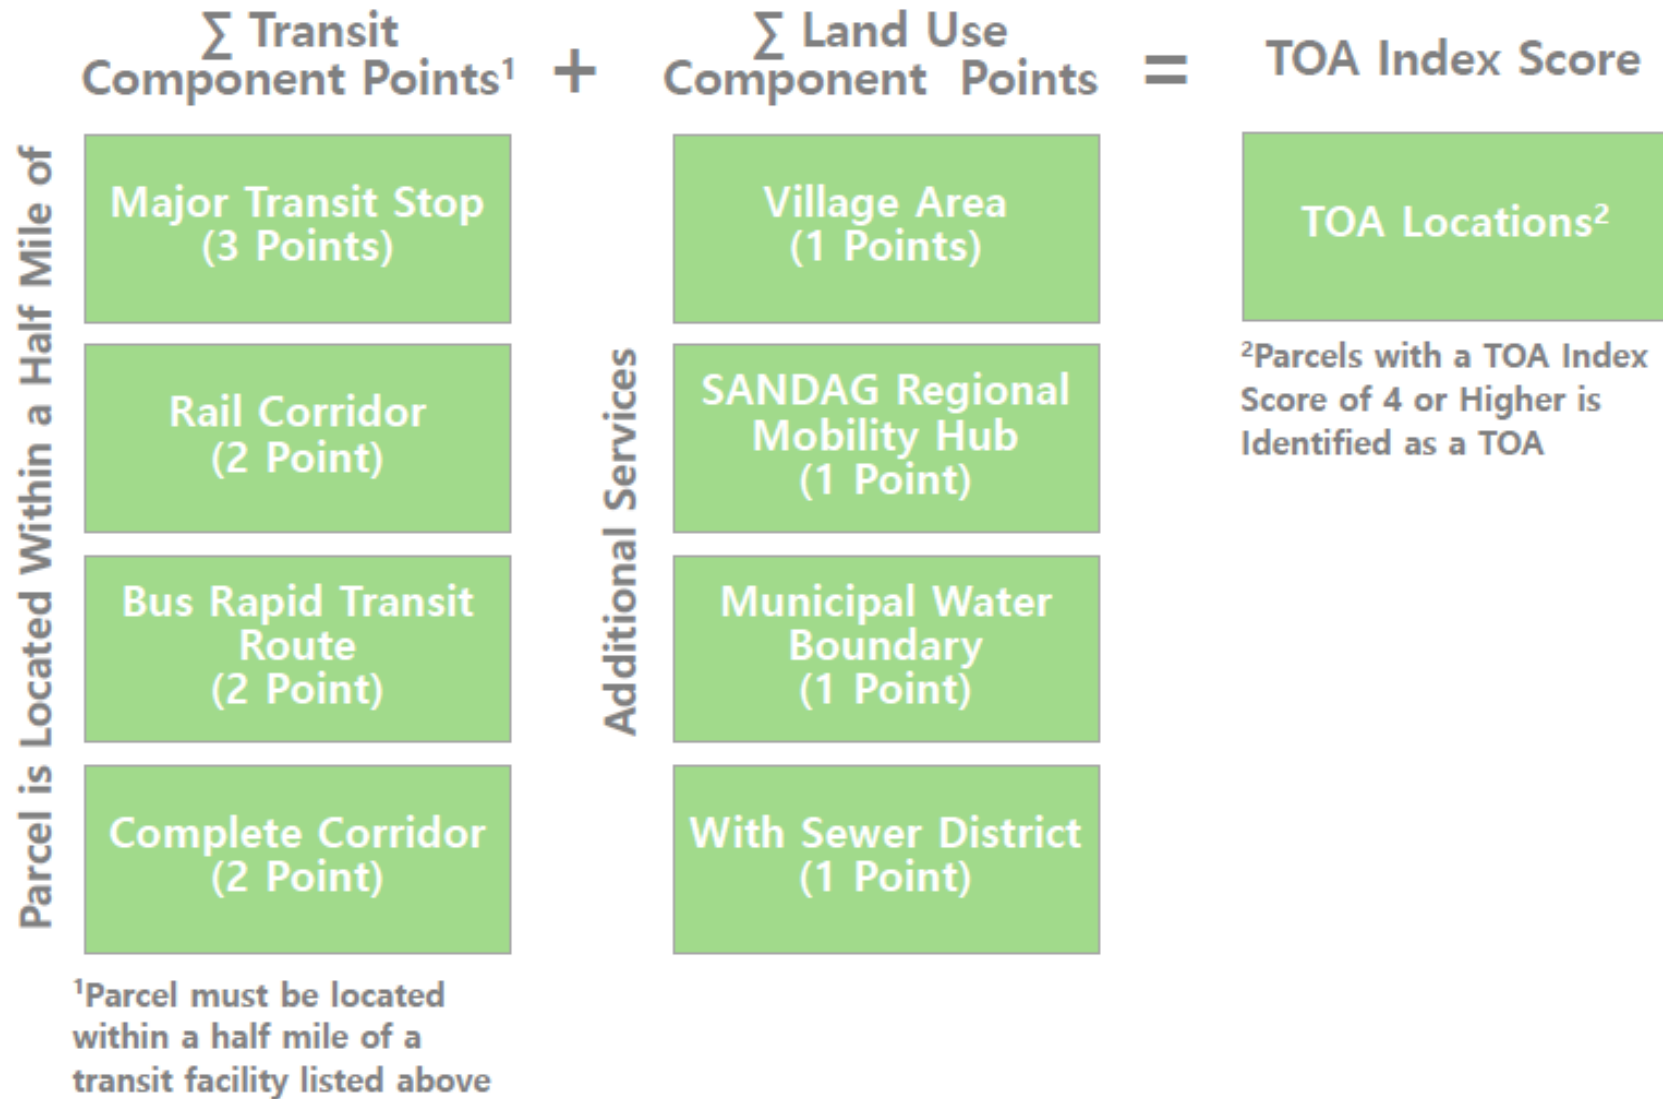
∑ Transit Component Points$^1$ + ∑ Land Use Component Points = TOA Index Score

Parcel is Located Within a Half Mile of

Major Transit Stop (3 Points)

Rail Corridor (2 Point)

Bus Rapid Transit Route (2 Point)

Complete Corridor (2 Point)

$^1$Parcel must be located within a half mile of a transit facility listed above

Additional Services

Village Area (1 Points)

SANDAG Regional Mobility Hub (1 Point)

Municipal Water Boundary (1 Point)

With Sewer District (1 Point)

TOA Locations$^2$

$^2$Parcels with a TOA Index Score of 4 or Higher is Identified as a TOA